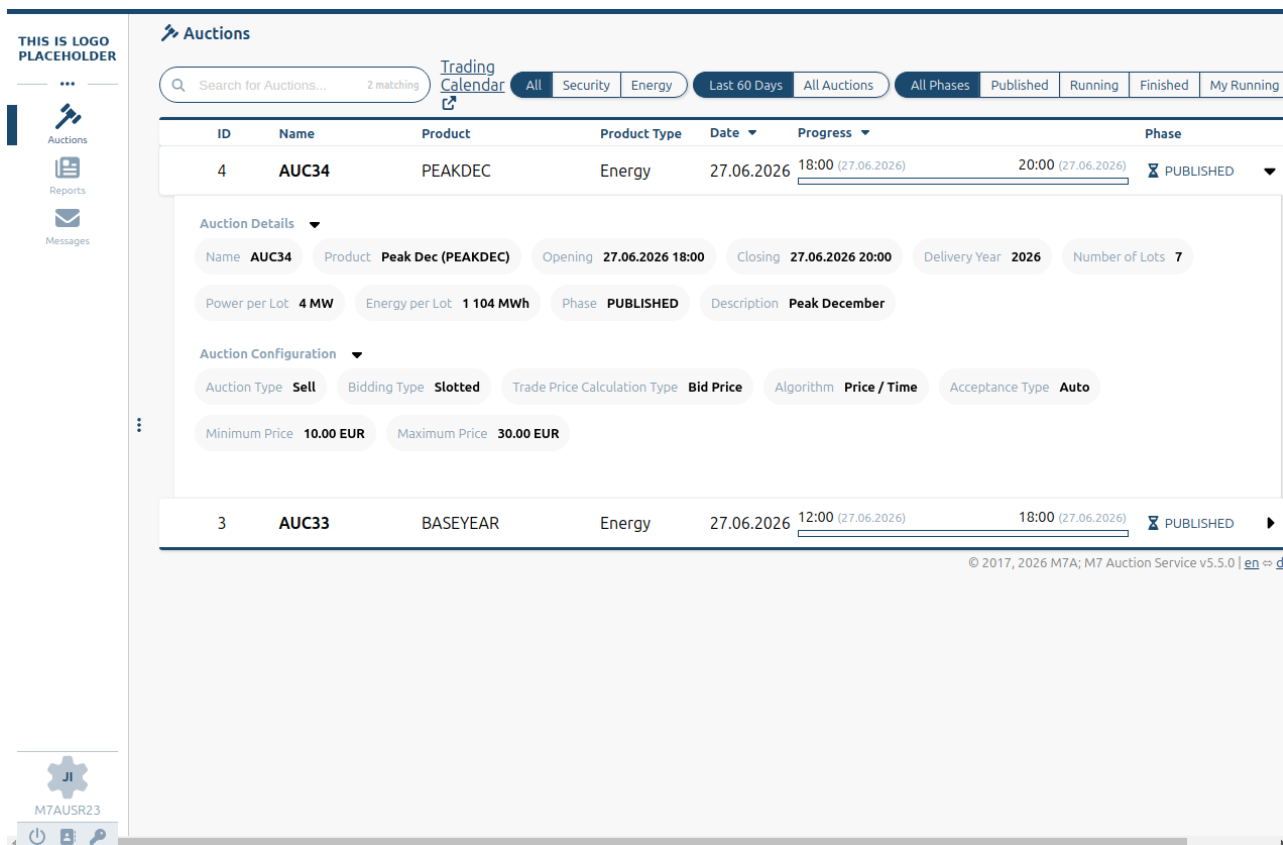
THIS IS LOGO PLACEHOLDER

...

Auctions

Reports

Messages

JI

M7AUSR23

Auctions

Search for Auctions... 2 matching

Trading Calendar

All | Security | Energy

Last 60 Days | All Auctions

All Phases | Published | Running | Finished | My Running

| ID | Name | Product | Product Type | Date | Progress | Phase |
|---|---|---|---|---|---|---|
| 4 | AUC34 | PEAKDEC | Energy | 27.06.2026 | 18:00 (27.06.2026) 20:00 (27.06.2026) | PUBLISHED |

Auction Details

Name AUC34 | Product Peak Dec (PEAKDEC) | Opening 27.06.2026 18:00 | Closing 27.06.2026 20:00 | Delivery Year 2026 | Number of Lots 7

Power per Lot 4 MW | Energy per Lot 1 104 MWh | Phase PUBLISHED | Description Peak December

Auction Configuration

Auction Type Sell | Bidding Type Slotted | Trade Price Calculation Type Bid Price | Algorithm Price / Time | Acceptance Type Auto

Minimum Price 10.00 EUR | Maximum Price 30.00 EUR

| 3 | AUC33 | BASEYEAR | Energy | 27.06.2026 | 12:00 (27.06.2026) 18:00 (27.06.2026) | PUBLISHED |
|---|---|---|---|---|---|---|

© 2017, 2026 M7A; M7 Auction Service v5.5.0 | en ⇔ d